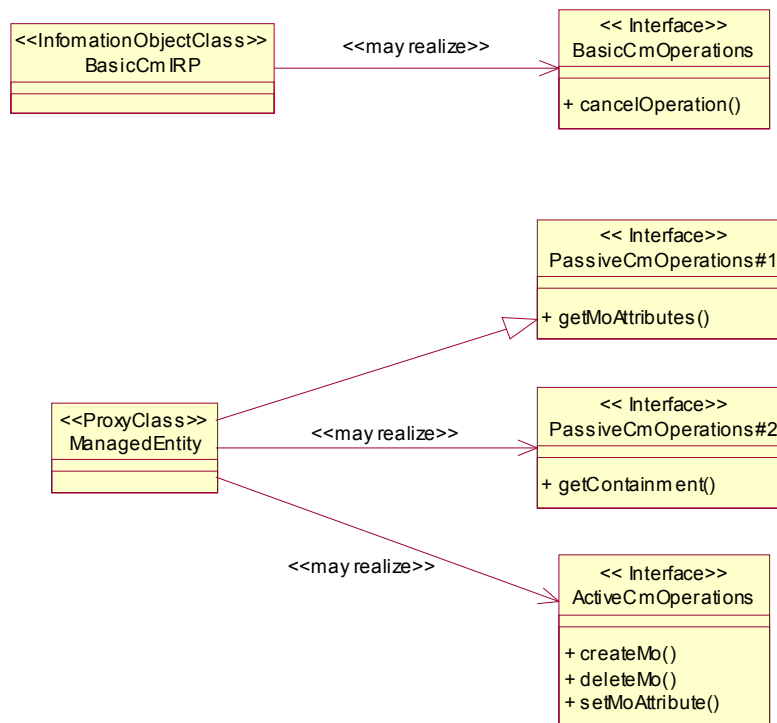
<<InfomationObjectClass>>
BasicCmIRP

<<may realize>>

<< Interface>>
BasicCmOperations

+ cancelOperation()

<< Interface>>
PassiveCmOperations#1

+ getMoAttributes()

<<ProxyClass>>
ManagedEntity

<<may realize>>

<< Interface>>
PassiveCmOperations#2

+ getContainment()

<<may realize>>

<< Interface>>
ActiveCmOperations

+ createMo()
+ deleteMo()
+ setMoAttribute()